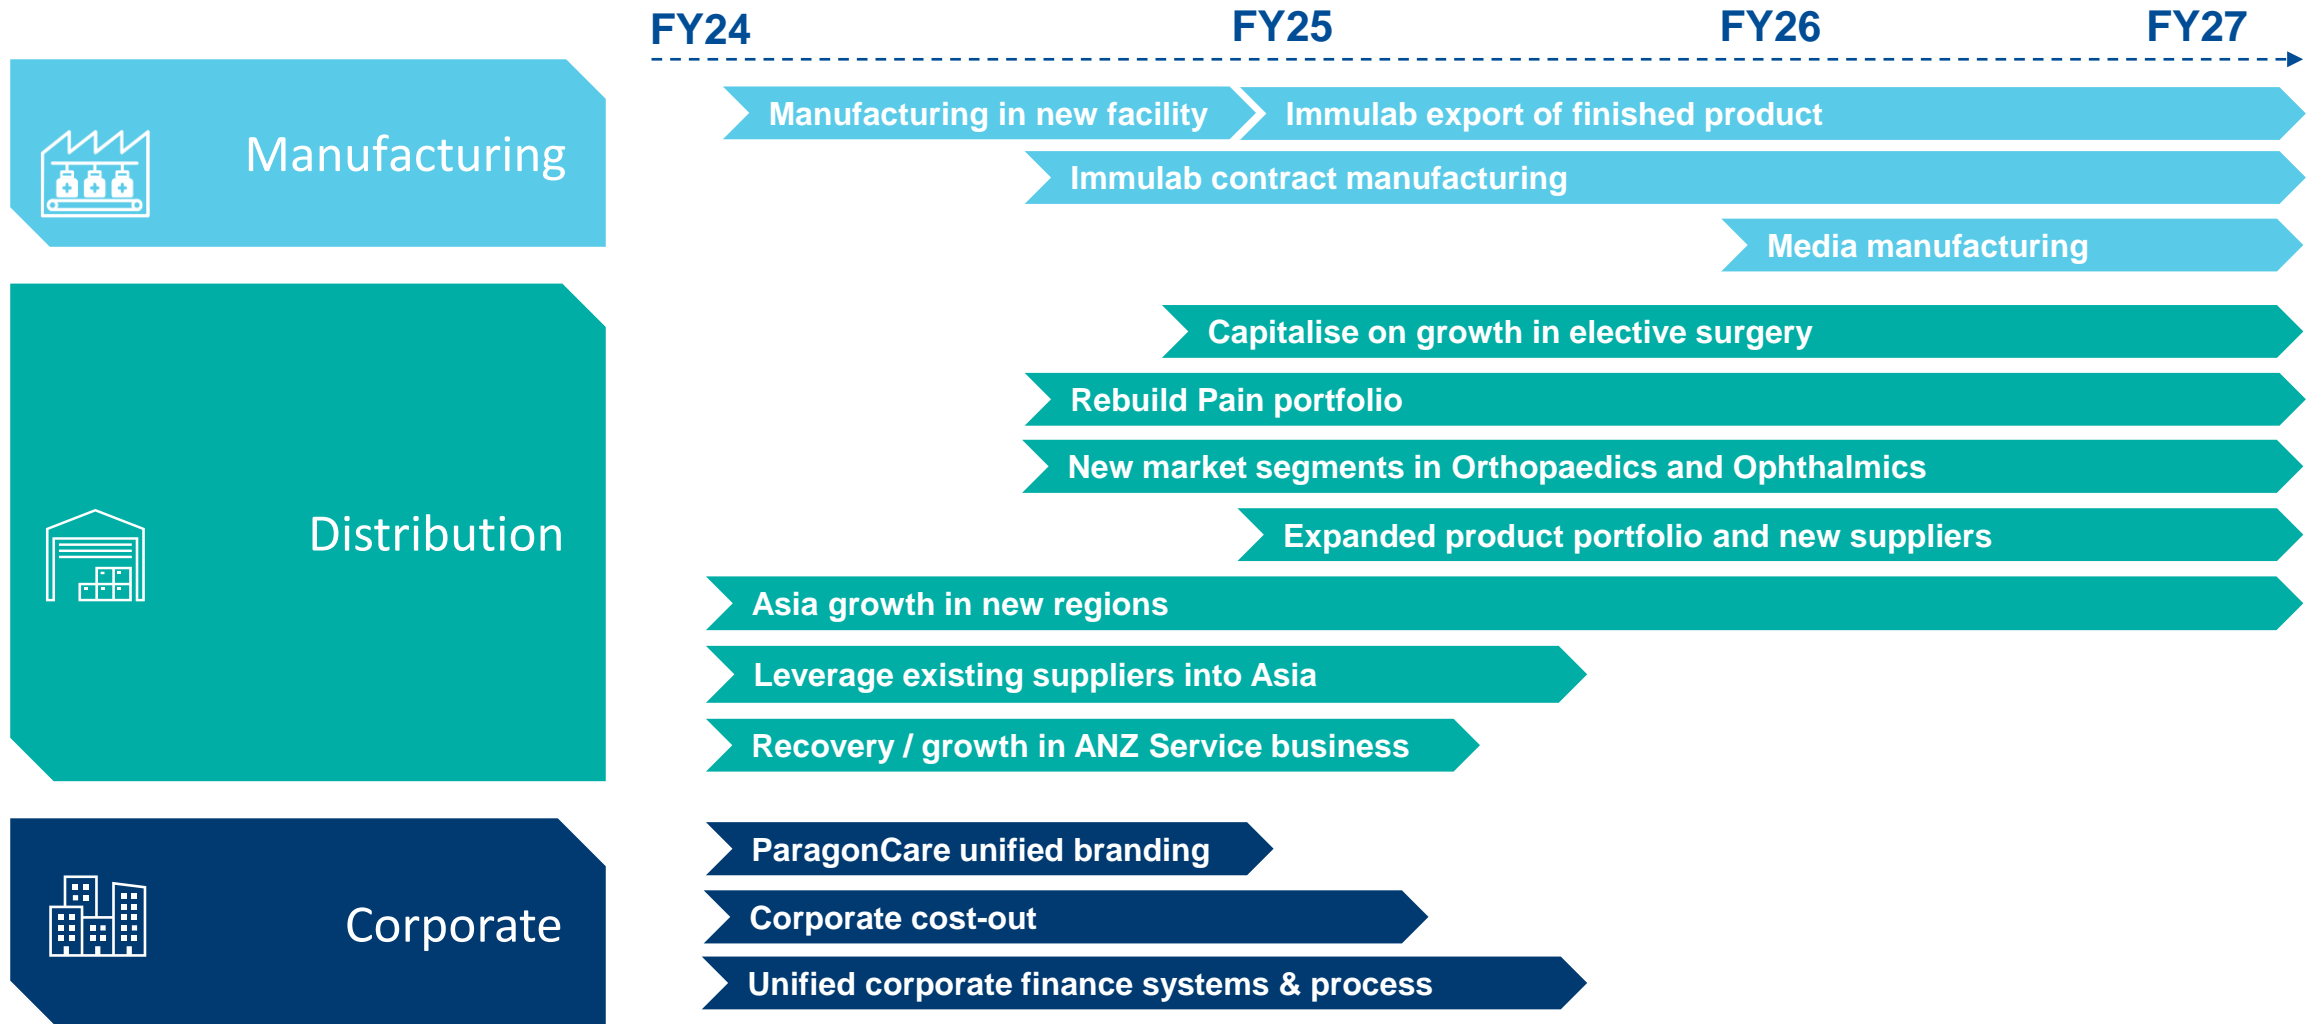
FY24 FY25 FY26 FY27

Manufacturing

Manufacturing in new facility

Immulab export of finished product

Immulab contract manufacturing

Media manufacturing

Distribution

Capitalise on growth in elective surgery

Rebuild Pain portfolio

New market segments in Orthopaedics and Ophthalmics

Expanded product portfolio and new suppliers

Asia growth in new regions

Leverage existing suppliers into Asia

Recovery / growth in ANZ Service business

Corporate

ParagonCare unified branding

Corporate cost-out

Unified corporate finance systems & process